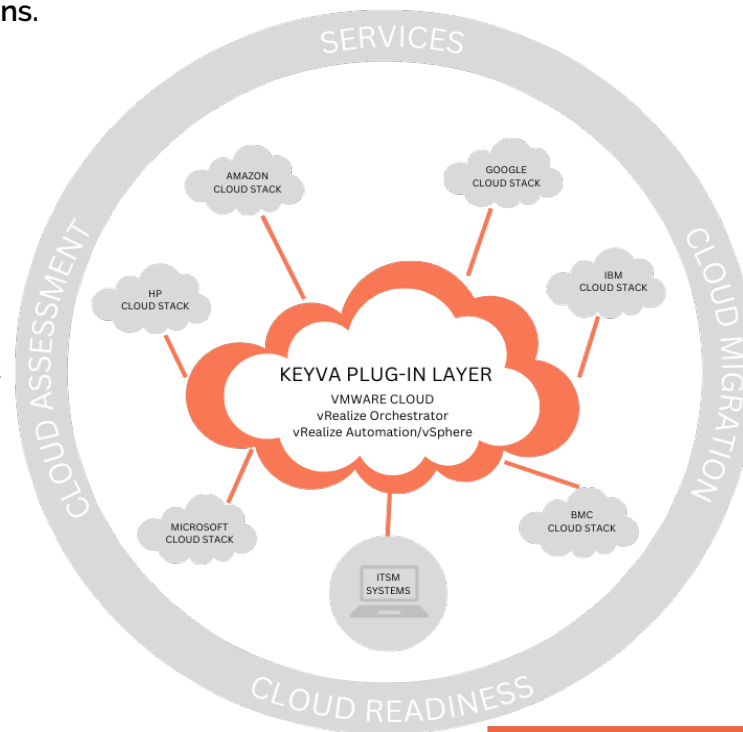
ns.

SERVICES

CLOUD ASSESSMENT

CLOUD MIGRATION

CLOUD READINESS

AMAZON CLOUD STACK

GOOGLE CLOUD STACK

HP CLOUD STACK

IBM CLOUD STACK

KEYVA PLUG-IN LAYER
VMWARE CLOUD
vRealize Orchestrator
vRealize Automation/vSphere

MICROSOFT CLOUD STACK

BMC CLOUD STACK

ITSM SYSTEMS